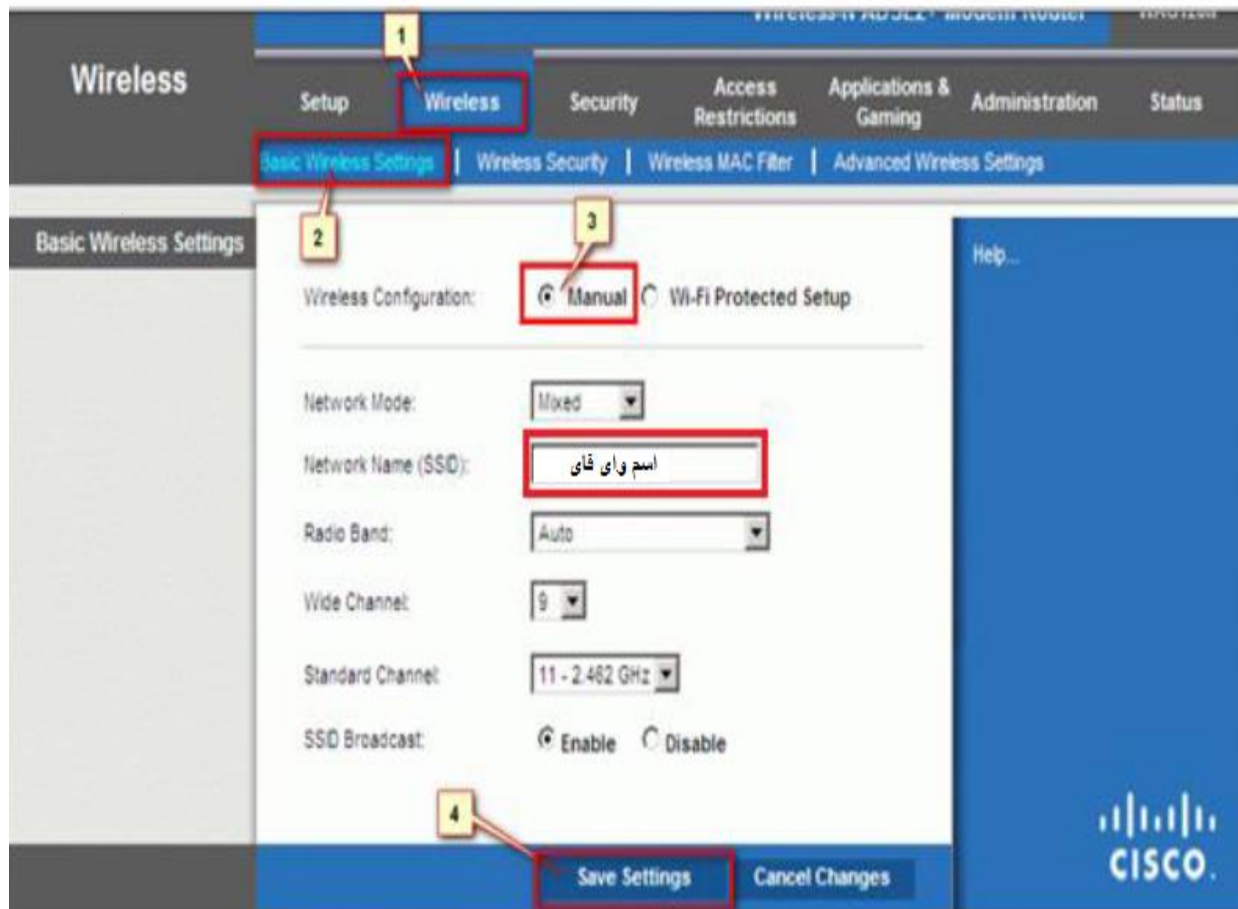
Wireless-N ADSL2+ Modem Router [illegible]

Wireless

1

Setup | Wireless | Security | Access Restrictions | Applications & Gaming | Administration | Status

Basic Wireless Settings | Wireless Security | Wireless MAC Filter | Advanced Wireless Settings

2

3

Basic Wireless Settings

Help...

Wireless Configuration: Manual Wi-Fi Protected Setup

Network Mode: Mixed

Network Name (SSID): اسم وای فای

Radio Band: Auto

Wide Channel: 9

Standard Channel: 11 - 2.462 GHz

SSID Broadcast: Enable Disable

4

Save Settings Cancel Changes

cisco.